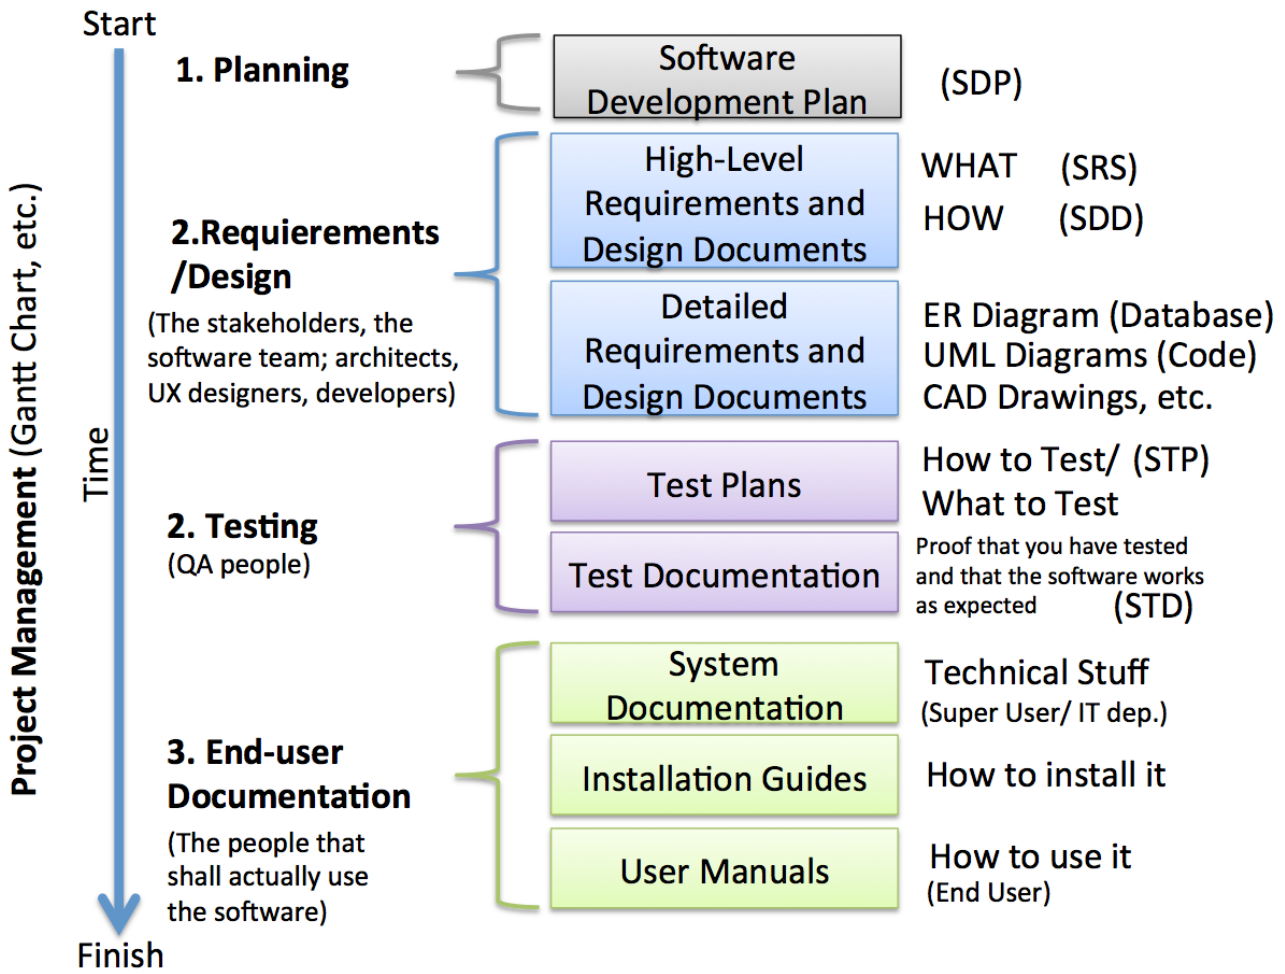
Start

Project Management (Gantt Chart, etc.)

Time

1. Planning

Software Development Plan

(SDP)

2.Requierements /Design

(The stakeholders, the software team; architects, UX designers, developers)

High-Level Requirements and Design Documents

WHAT (SRS)
HOW (SDD)

Detailed Requirements and Design Documents

ER Diagram (Database)
UML Diagrams (Code)
CAD Drawings, etc.

2. Testing
(QA people)

Test Plans

How to Test/ (STP)
What to Test

Test Documentation

Proof that you have tested and that the software works as expected (STD)

3. End-user Documentation

(The people that shall actually use the software)

System Documentation

Technical Stuff
(Super User/ IT dep.)

Installation Guides

How to install it

User Manuals

How to use it
(End User)

Finish